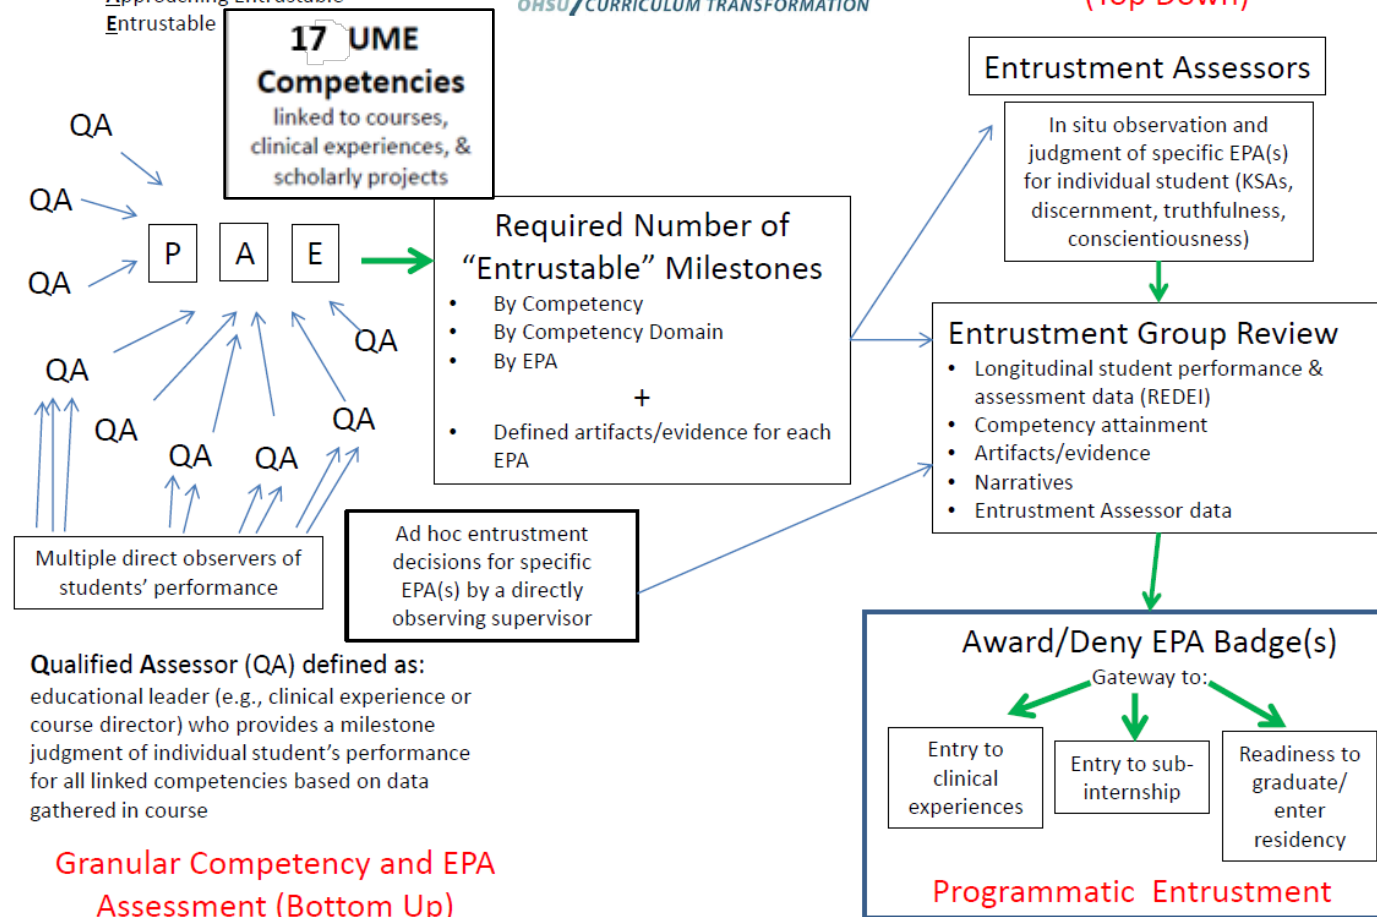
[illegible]
Entrustable

OHSU CURRICULUM TRANSFORMATION

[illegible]

17 UME Competencies
linked to courses, clinical experiences, & scholarly projects

QA
QA
QA

P A E

QA
QA
QA
QA
QA
QA
QA

Required Number of "Entrustable" Milestones
• By Competency
• By Competency Domain
• By EPA
+
• Defined artifacts/evidence for each EPA

Entrustment Assessors

In situ observation and judgment of specific EPA(s) for individual student (KSAs, discernment, truthfulness, conscientiousness)

Entrustment Group Review
• Longitudinal student performance & assessment data (REDEI)
• Competency attainment
• Artifacts/evidence
• Narratives
• Entrustment Assessor data

Multiple direct observers of students' performance

Ad hoc entrustment decisions for specific EPA(s) by a directly observing supervisor

Qualified Assessor (QA) defined as:
educational leader (e.g., clinical experience or course director) who provides a milestone judgment of individual student's performance for all linked competencies based on data gathered in course

Granular Competency and EPA Assessment (Bottom Up)

Award/Deny EPA Badge(s)
Gateway to:
Entry to clinical experiences
Entry to sub-internship
Readiness to graduate/ enter residency

Programmatic Entrustment